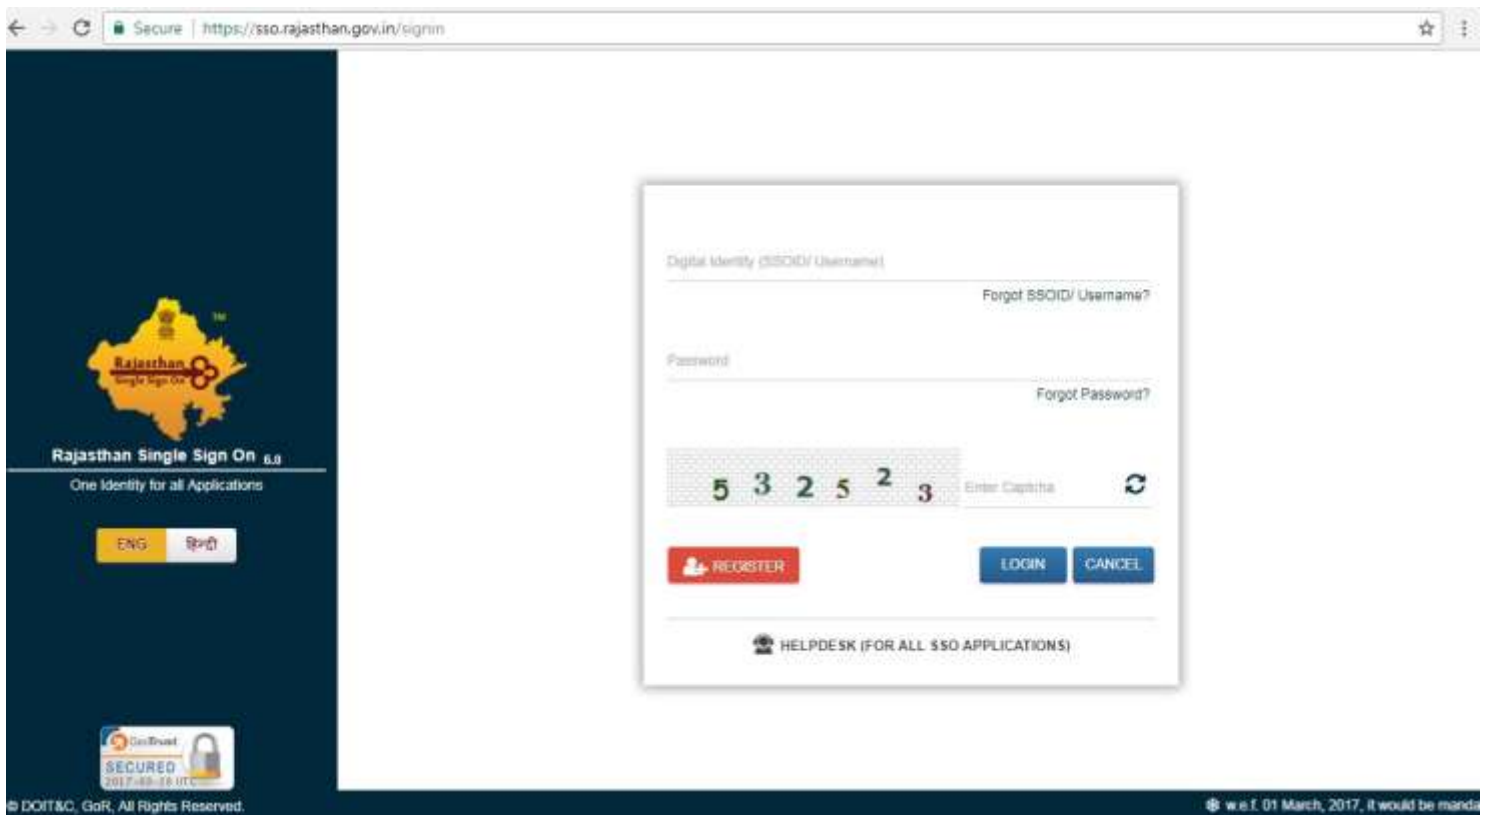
Secure | https://sso.rajasthan.gov.in/signin

Rajasthan Single Sign On

TM

Rajasthan Single Sign On 6.0

One Identity for all Applications

ENG हिन्दी

GeoTrust SECURED 2017-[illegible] UTC

Digital Identity (SSOID/ Username)

Forgot SSOID/ Username?

Password

Forgot Password?

5 3 2 5 2 3

Enter Captcha

REGISTER

LOGIN

CANCEL

HELPDESK (FOR ALL SSO APPLICATIONS)

© DOIT&C, GoR, All Rights Reserved.

w.e.f. 01 March, 2017, it would be manda